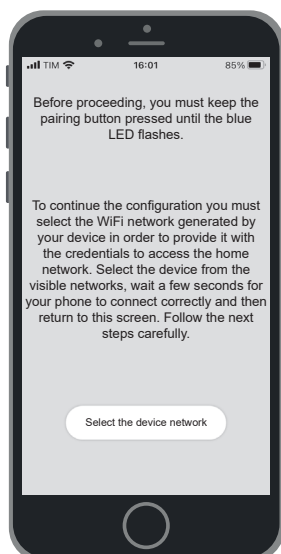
TIM 16:01 85%

Before proceeding, you must keep the pairing button pressed until the blue LED flashes.

To continue the configuration you must select the WiFi network generated by your device in order to provide it with the credentials to access the home network. Select the device from the visible networks, wait a few seconds for your phone to connect correctly and then return to this screen. Follow the next steps carefully.

Select the device network